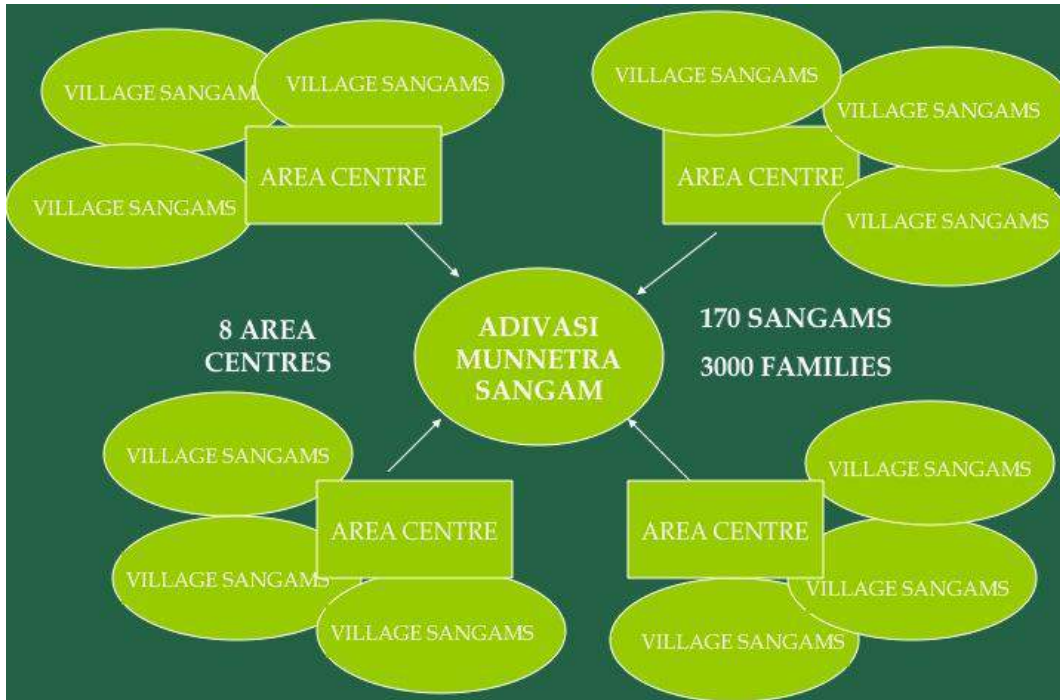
VILLAGE SANGAMS

VILLAGE SANGAMS

VILLAGE SANGAMS

AREA CENTRE

VILLAGE SANGAMS

VILLAGE SANGAMS

AREA CENTRE

VILLAGE SANGAMS

8 AREA CENTRES

ADIVASI MUNNETRA SANGAM

170 SANGAMS

3000 FAMILIES

VILLAGE SANGAMS

VILLAGE SANGAMS

AREA CENTRE

VILLAGE SANGAMS

AREA CENTRE

VILLAGE SANGAMS

VILLAGE SANGAMS

VILLAGE SANGAMS